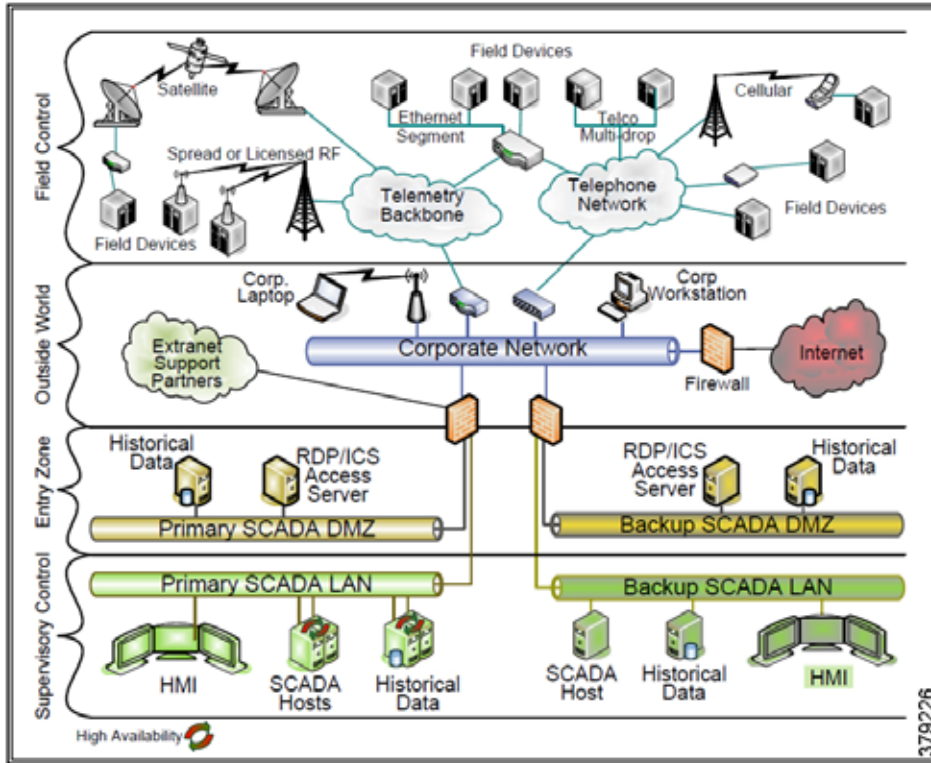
Field Control

Field Devices

Satellite

Ethernet Segment

Telco Multi-drop

Cellular

Spread or Licensed RF

Telemetry Backbone

Telephone Network

Field Devices

Field Devices

Outside World

Corp. Laptop

Corp Workstation

Extranet Support Partners

Corporate Network

Internet

Firewall

Entry Zone

Historical Data

RDP/ICS Access Server

RDP/ICS Access Server

Historical Data

Primary SCADA DMZ

Backup SCADA DMZ

Supervisory Control

Primary SCADA LAN

Backup SCADA LAN

HMI

SCADA Hosts

Historical Data

SCADA Host

Historical Data

HMI

High Availability

379226